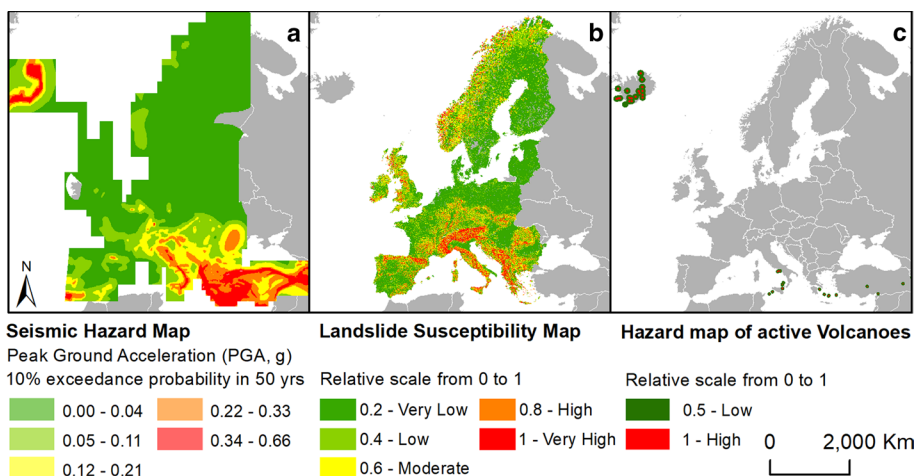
a

N

Seismic Hazard Map
Peak Ground Acceleration (PGA, g)
10% exceedance probability in 50 yrs

0.00 - 0.04
0.05 - 0.11
0.12 - 0.21
0.22 - 0.33
0.34 - 0.66

b

Landslide Susceptibility Map

Relative scale from 0 to 1

0.2 - Very Low
0.4 - Low
0.6 - Moderate
0.8 - High
1 - Very High

c

Hazard map of active Volcanoes

Relative scale from 0 to 1

0.5 - Low
1 - High

0 2,000 Km